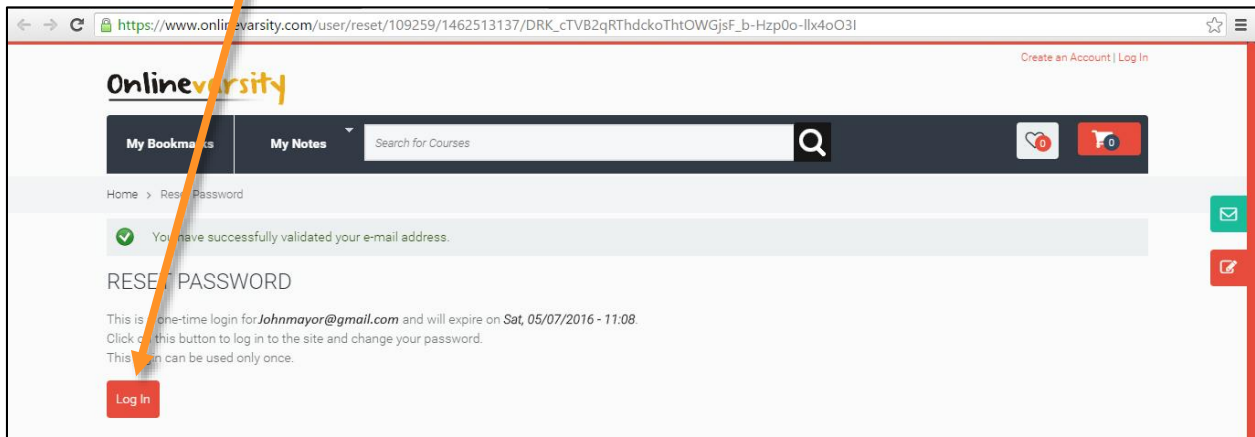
https://www.onli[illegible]varsity.com/user/reset/109259/1462513137/DRK_cTVB2qRThdckoThtOWGjsF_b-Hzp0o-llx4oO3I

Create an Account | Log In

Onlinev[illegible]rsity

My Bookma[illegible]s

My Notes

Search for Courses

0

0

Home > Res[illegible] Password

Yo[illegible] have successfully validated your e-mail address.

RESE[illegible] PASSWORD

This is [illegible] one-time login for Johnmayor@gmail.com and will expire on Sat, 05/07/2016 - 11:08.
Click o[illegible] this button to log in to the site and change your password.
This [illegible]n can be used only once.

Log In